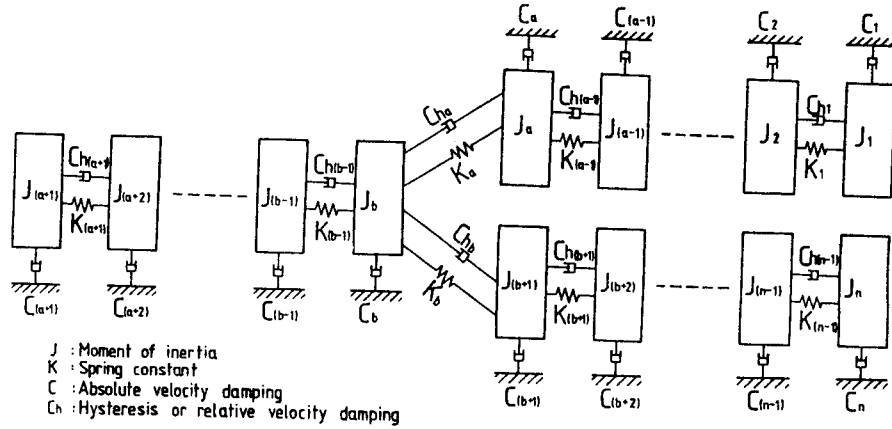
$C_a$ $C_{(a-1)}$ $C_2$ $C_1$

$J_{(a+1)}$ $Ch_{(a+1)}$ $J_{(a+2)}$ $K_{(a+1)}$ $C_{(a+1)}$ $C_{(a+2)}$

$J_{(b-1)}$ $Ch_{(b-1)}$ $K_{(b-1)}$ $J_b$ $C_{(b-1)}$ $C_b$

$Ch_a$ $K_a$ $J_a$ $Ch_{(a-1)}$ $K_{(a-1)}$ $J_{(a-1)}$

$J_2$ $Ch_1$ $K_1$ $J_1$

$Ch_b$ $K_b$ $J_{(b+1)}$ $Ch_{(b+1)}$ $K_{(b+1)}$ $J_{(b+2)}$ $C_{(b+1)}$ $C_{(b+2)}$

$J_{(n-1)}$ $Ch_{(n-1)}$ $K_{(n-1)}$ $J_n$ $C_{(n-1)}$ $C_n$

J : Moment of inertia
K : Spring constant
C : Absolute velocity damping
Ch : Hysteresis or relative velocity damping